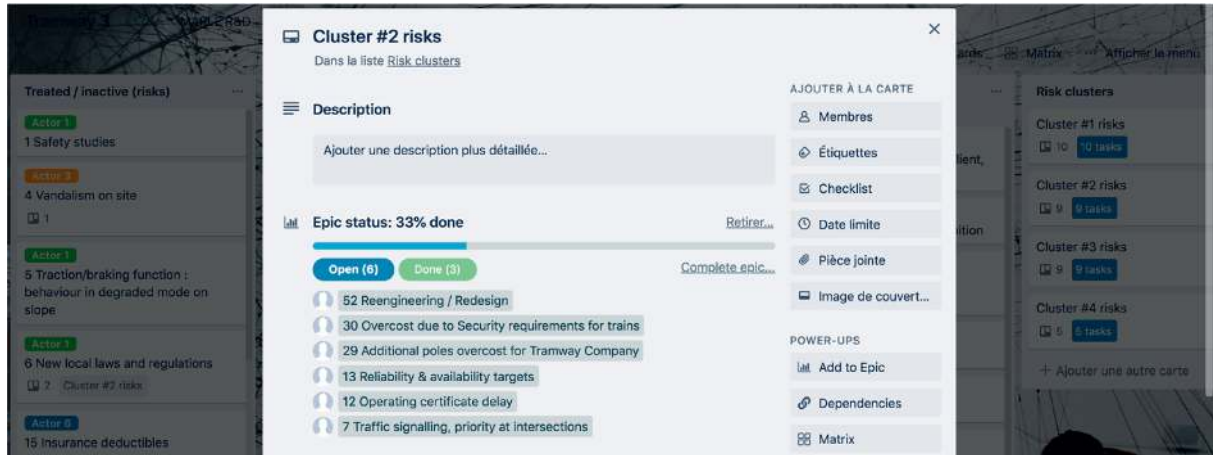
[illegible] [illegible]

Treated / inactive (risks)

Actor 1
1 Safety studies

Actor 3
4 Vandalism on site
1

Actor 1
5 Traction/braking function : behaviour in degraded mode on slope

Actor 1
6 New local laws and regulations
2 Cluster #2 risks

Actor 6
15 Insurance deductibles

Cluster #2 risks
Dans la liste Risk clusters

×

Description

Ajouter une description plus détaillée...

Epic status: 33% done

Retirer...

Open (6)

Done (3)

Complete epic...

52 Reengineering / Redesign
30 Overcost due to Security requirements for trains
29 Additional poles overcost for Tramway Company
13 Reliability & availability targets
12 Operating certificate delay
7 Traffic signalling, priority at intersections

AJOUTER À LA CARTE
Membres
Étiquettes
Checklist
Date limite
Pièce jointe
Image de couvert...

POWER-UPS
Add to Epic
Dependencies
Matrix

lient,
ition

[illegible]ards
Matrix
Afficher le menu

Risk clusters

Cluster #1 risks
10 10 tasks

Cluster #2 risks
9 9 tasks

Cluster #3 risks
9 9 tasks

Cluster #4 risks
5 5 tasks

+ Ajouter une autre carte